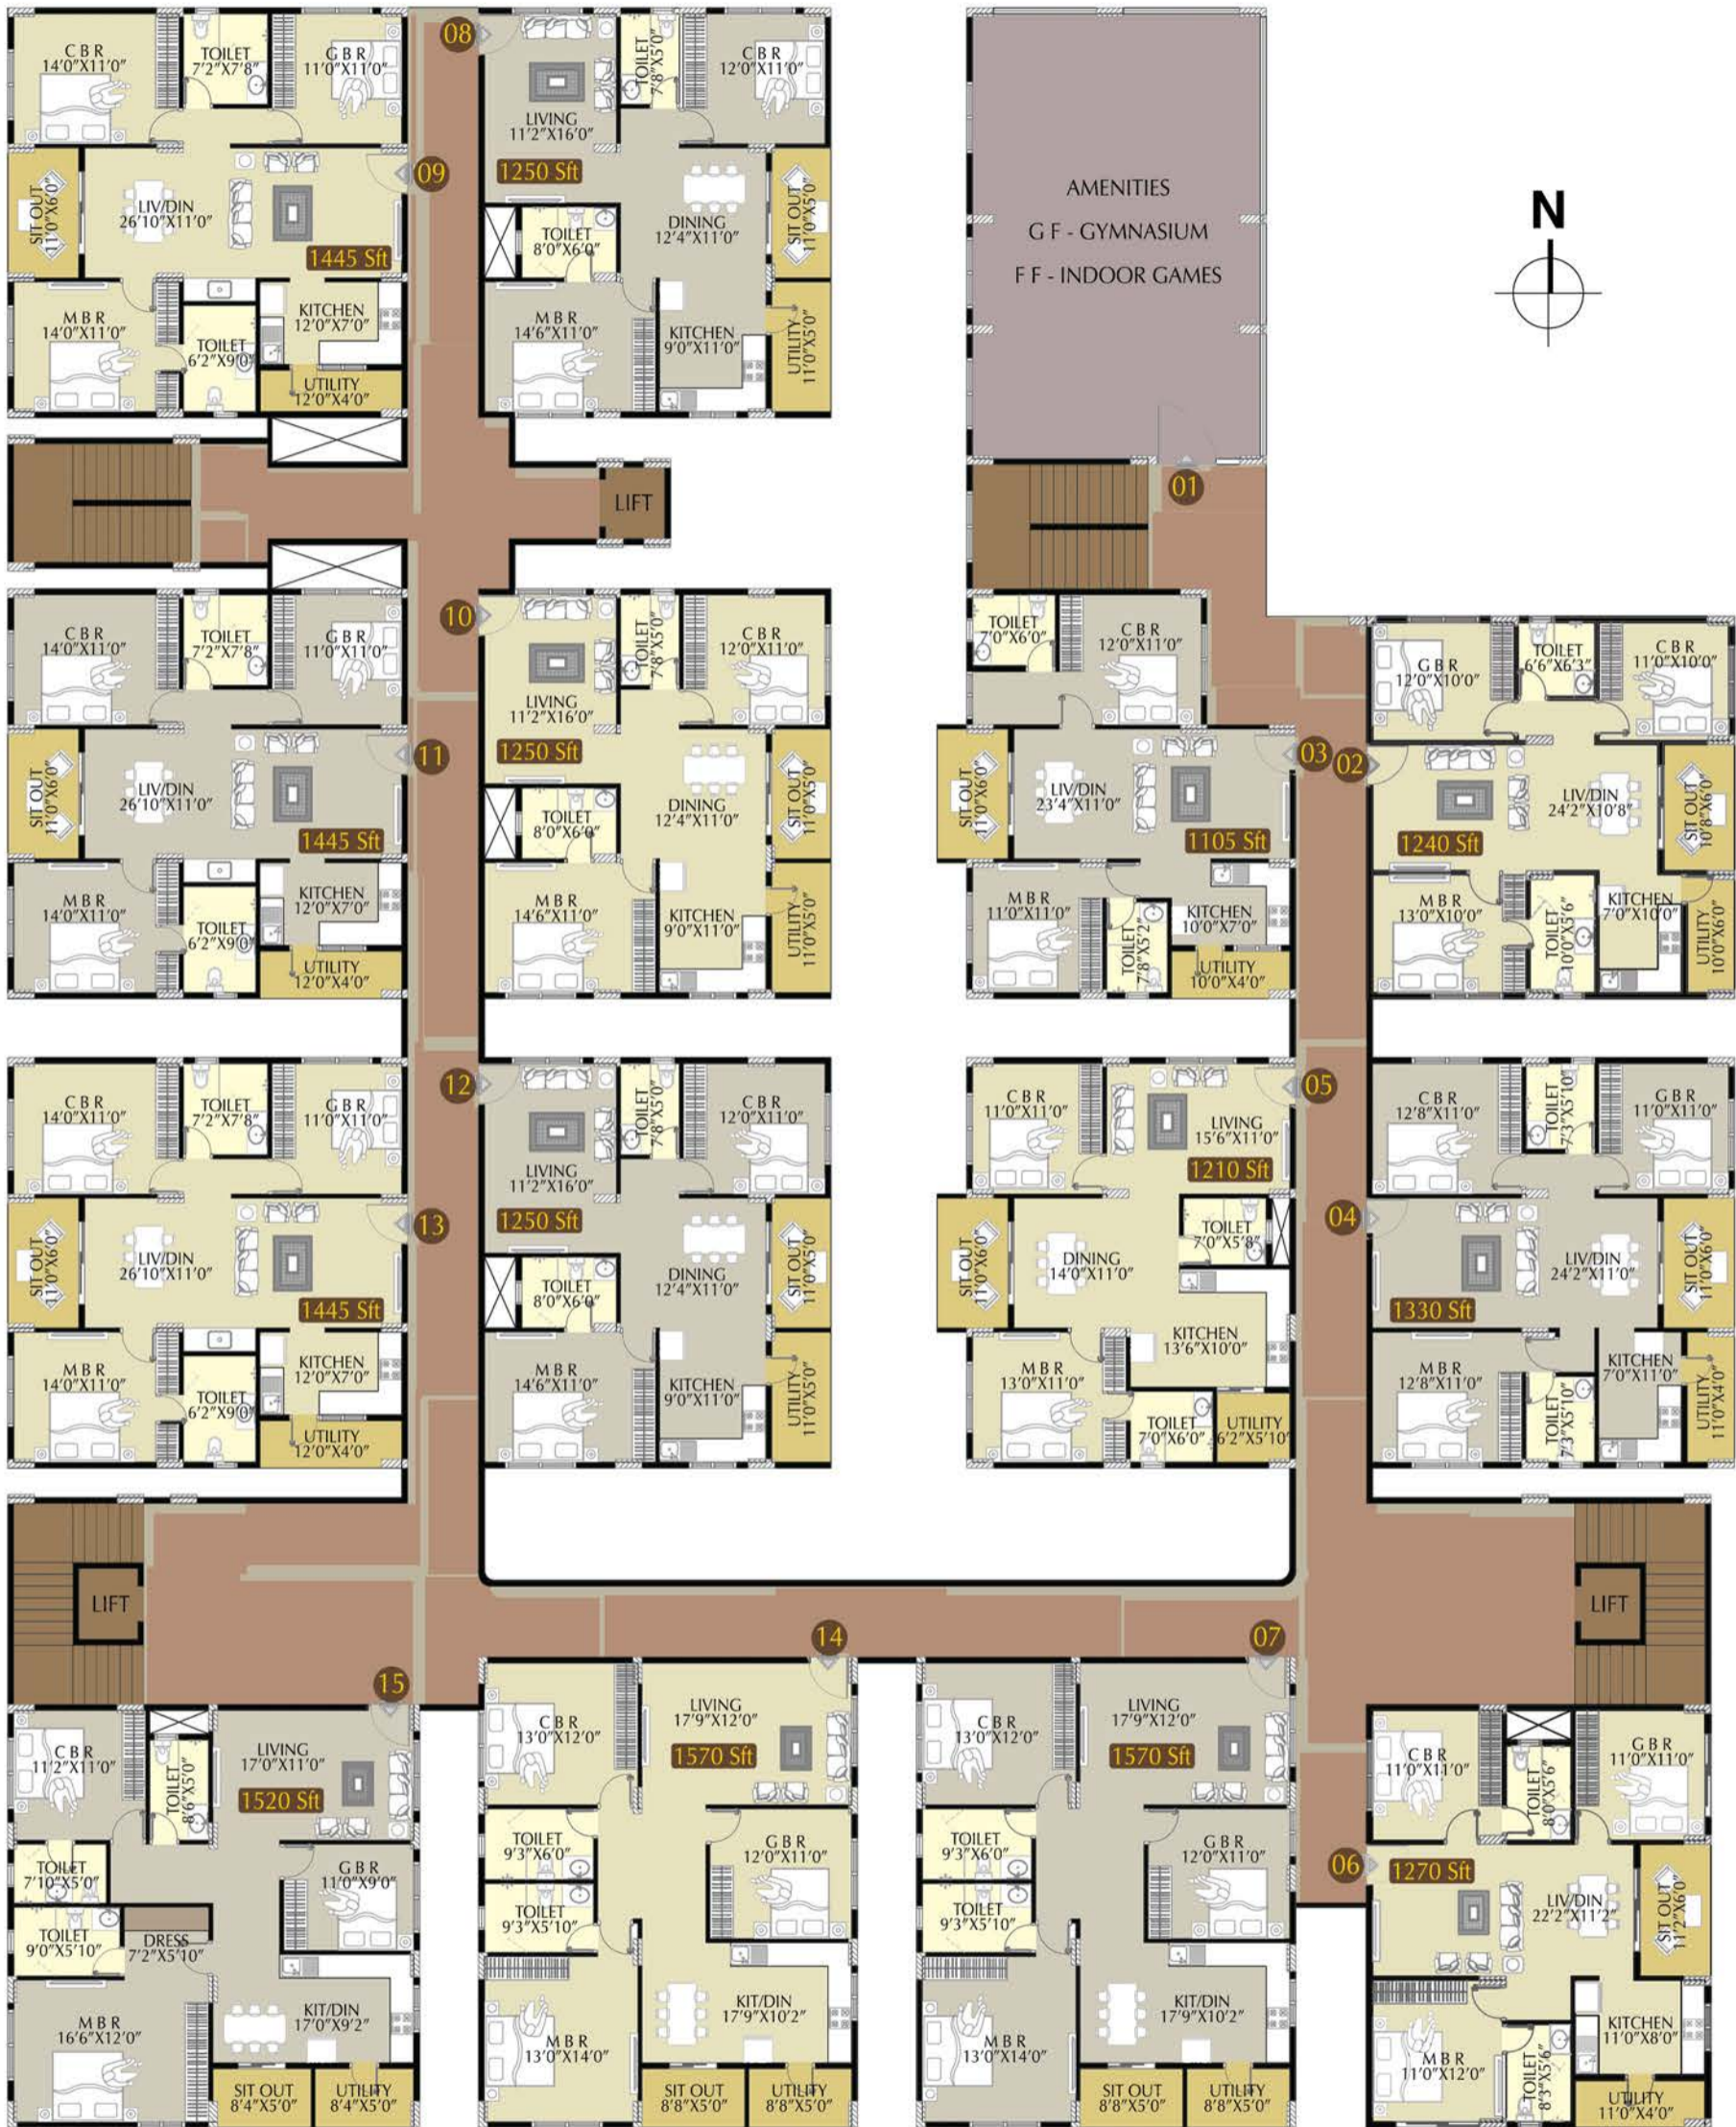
C B R
14'0"X11'0"
TOILET
7'2"X7'8"
G B R
11'0"X11'0"
08
LIVING
11'2"X16'0"
TOILET
7'8"X5'0"
C B R
12'0"X11'0"
AMENITIES
G F - GYMNASIUM
F F - INDOOR GAMES
N

09
SIT OUT
11'0"X6'0"
LIV/DIN
26'10"X11'0"
1445 Sft
1250 Sft
TOILET
8'0"X6'0"
DINING
12'4"X11'0"
SIT OUT
11'0"X5'0"
M B R
14'0"X11'0"
TOILET
6'2"X9'0"
KITCHEN
12'0"X7'0"
UTILITY
12'0"X4'0"
M B R
14'6"X11'0"
KITCHEN
9'0"X11'0"
UTILITY
11'0"X5'0"

LIFT
01

10
C B R
14'0"X11'0"
TOILET
7'2"X7'8"
G B R
11'0"X11'0"
LIVING
11'2"X16'0"
TOILET
7'8"X5'0"
C B R
12'0"X11'0"
TOILET
7'0"X6'0"
C B R
12'0"X11'0"
G B R
12'0"X10'0"
TOILET
6'6"X6'3"
C B R
11'0"X10'0"
11
SIT OUT
11'0"X6'0"
LIV/DIN
26'10"X11'0"
1445 Sft
1250 Sft
TOILET
8'0"X6'0"
DINING
12'4"X11'0"
SIT OUT
11'0"X5'0"
SIT OUT
11'0"X6'0"
LIV/DIN
23'4"X11'0"
1105 Sft
03
02
LIV/DIN
24'2"X10'8"
1240 Sft
SIT OUT
10'8"X6'0"
M B R
14'0"X11'0"
TOILET
6'2"X9'0"
KITCHEN
12'0"X7'0"
UTILITY
12'0"X4'0"
M B R
14'6"X11'0"
KITCHEN
9'0"X11'0"
UTILITY
11'0"X5'0"
M B R
11'0"X11'0"
TOILET
7'8"X5'2"
KITCHEN
10'0"X7'0"
UTILITY
10'0"X4'0"
M B R
13'0"X10'0"
TOILET
10'0"X5'6"
KITCHEN
7'0"X10'0"
UTILITY
10'0"X6'0"

12
C B R
14'0"X11'0"
TOILET
7'2"X7'8"
G B R
11'0"X11'0"
LIVING
11'2"X16'0"
TOILET
7'8"X5'0"
C B R
12'0"X11'0"
C B R
11'0"X11'0"
LIVING
15'6"X11'0"
1210 Sft
05
C B R
12'8"X11'0"
TOILET
7'3"X5'10"
G B R
11'0"X11'0"
13
SIT OUT
11'0"X6'0"
LIV/DIN
26'10"X11'0"
1445 Sft
1250 Sft
TOILET
8'0"X6'0"
DINING
12'4"X11'0"
SIT OUT
11'0"X5'0"
SIT OUT
11'0"X6'0"
DINING
14'0"X11'0"
TOILET
7'0"X5'8"
04
LIV/DIN
24'2"X11'0"
1330 Sft
SIT OUT
11'0"X6'0"
M B R
14'0"X11'0"
TOILET
6'2"X9'0"
KITCHEN
12'0"X7'0"
UTILITY
12'0"X4'0"
M B R
14'6"X11'0"
KITCHEN
9'0"X11'0"
UTILITY
11'0"X5'0"
KITCHEN
13'6"X10'0"
M B R
13'0"X11'0"
TOILET
7'0"X6'0"
UTILITY
6'2"X5'10"
M B R
12'8"X11'0"
TOILET
7'3"X5'10"
KITCHEN
7'0"X11'0"
UTILITY
11'0"X4'0"

LIFT
LIFT
14
07
15
C B R
11'2"X11'0"
TOILET
8'6"X5'0"
LIVING
17'0"X11'0"
1520 Sft
C B R
13'0"X12'0"
LIVING
17'9"X12'0"
1570 Sft
C B R
13'0"X12'0"
LIVING
17'9"X12'0"
1570 Sft
C B R
11'0"X11'0"
TOILET
8'0"X5'6"
G B R
11'0"X11'0"
TOILET
7'10"X5'0"
G B R
11'0"X9'0"
TOILET
9'3"X6'0"
G B R
12'0"X11'0"
TOILET
9'3"X6'0"
G B R
12'0"X11'0"
06
1270 Sft
LIV/DIN
22'2"X11'2"
SIT OUT
11'2"X6'0"
TOILET
9'0"X5'10"
DRESS
7'2"X5'10"
TOILET
9'3"X5'10"
TOILET
9'3"X5'10"
M B R
16'6"X12'0"
KIT/DIN
17'0"X9'2"
KIT/DIN
17'9"X10'2"
M B R
13'0"X14'0"
KIT/DIN
17'9"X10'2"
M B R
13'0"X14'0"
KITCHEN
11'0"X8'0"
M B R
11'0"X12'0"
TOILET
8'3"X5'6"
SIT OUT
8'4"X5'0"
UTILITY
8'4"X5'0"
SIT OUT
8'8"X5'0"
UTILITY
8'8"X5'0"
SIT OUT
8'8"X5'0"
UTILITY
8'8"X5'0"
UTILITY
11'0"X4'0"